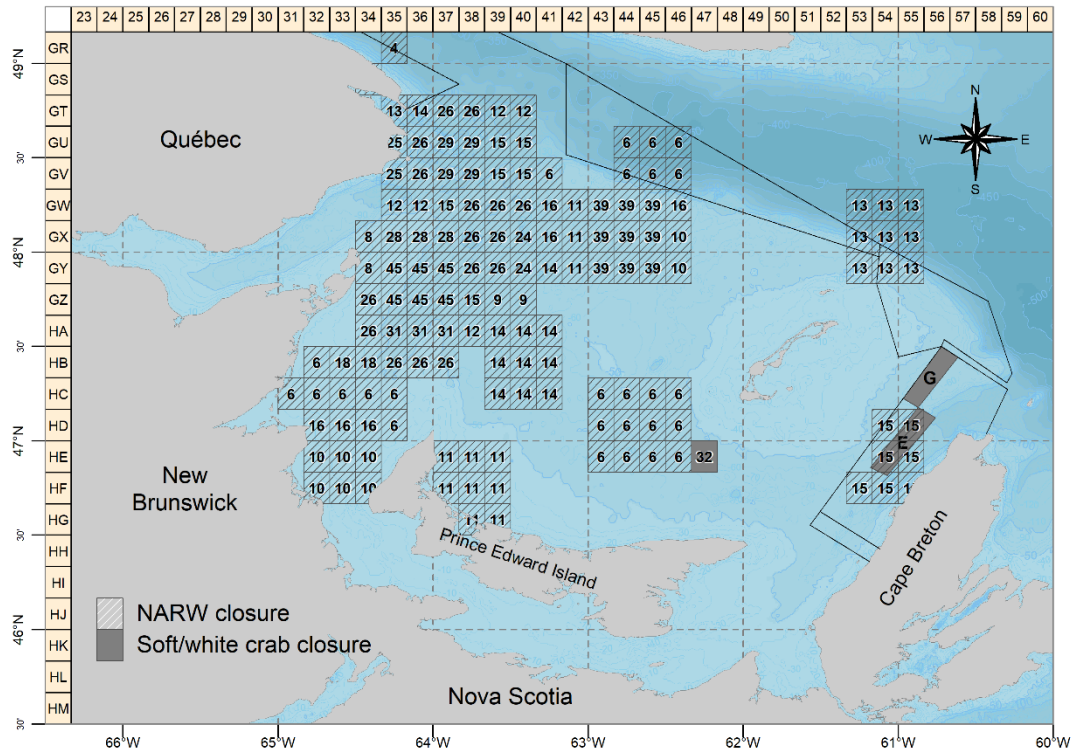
23 24 25 26 27 28 29 30 31 32 33 34 35 36 37 38 39 40 41 42 43 44 45 46 47 48 49 50 51 52 53 54 55 56 57 58 59 60

GR GS GT GU GV GW GX GY GZ HA HB HC HD HE HF HG HH HI HJ HK HL HM

49°N
30'
48°N
30'
47°N
30'
46°N
30'

Québec

N
W E
S

4

13 14 26 26 12 12
25 26 29 29 15 15
25 26 29 29 15 15 6
12 12 15 26 26 26 16 11 39 39 39 16
8 28 28 28 26 26 24 16 11 39 39 39 10
8 45 45 45 26 26 24 14 11 39 39 39 10
26 45 45 45 15 9 9
26 31 31 31 12 14 14 14
6 18 18 26 26 26 14 14 14
6 6 6 6 6 14 14 14
16 16 16 6
10 10 10 11 11 11
10 10 10 11 11 11
11 11

6 6 6
6 6 6

6 6 6 6
6 6 6 6
6 6 6 6 32

13 13 13
13 13 13
13 13 13

G
15 15
E
15 15
15 15 1

New Brunswick

Prince Edward Island

Cape Breton

NARW closure
Soft/white crab closure

Nova Scotia

66°W 65°W 64°W 63°W 62°W 61°W 60°W